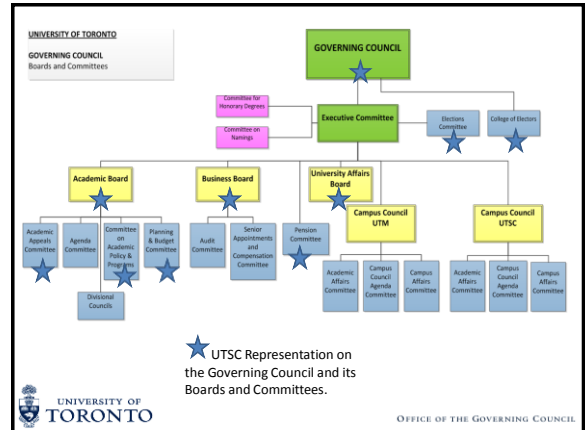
UNIVERSITY OF TORONTO

GOVERNING COUNCIL
Boards and Committees

GOVERNING COUNCIL

Committee for Honorary Degrees

Committee on Namings

Executive Committee

Elections Committee

College of Electors

Academic Board

Business Board

University Affairs Board

Academic Appeals Committee

Agenda Committee

Committee on Academic Policy & Programs

Planning & Budget Committee

Audit Committee

Senior Appointments and Compensation Committee

Pension Committee

Campus Council UTM

Campus Council UTSC

Academic Affairs Committee

Campus Council Agenda Committee

Campus Affairs Committee

Academic Affairs Committee

Campus Council Agenda Committee

Campus Affairs Committee

Divisional Councils

UTSC Representation on the Governing Council and its Boards and Committees.

UNIVERSITY OF TORONTO

OFFICE OF THE GOVERNING COUNCIL